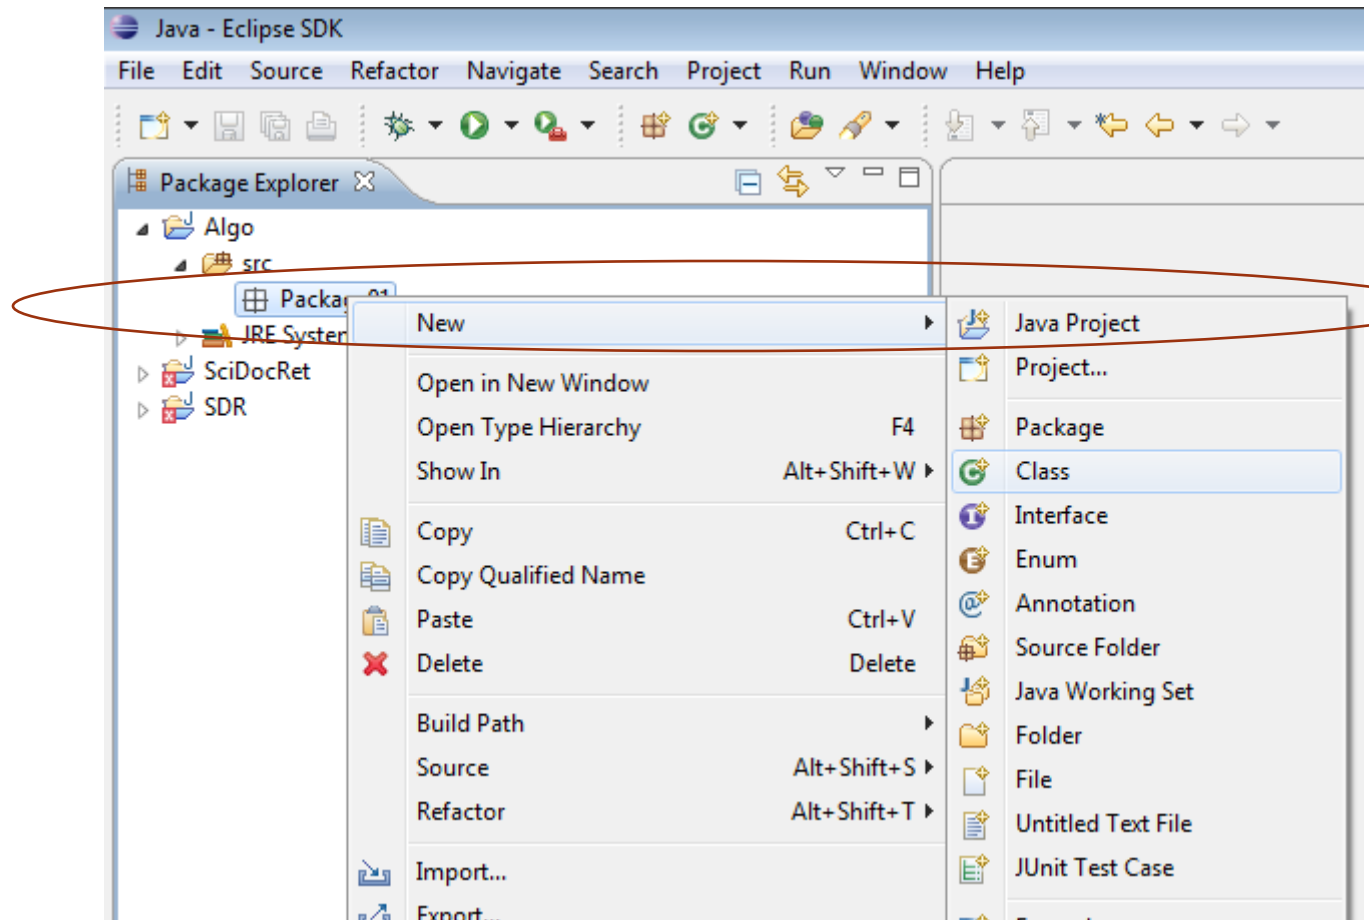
Java - Eclipse SDK

File Edit Source Refactor Navigate Search Project Run Window Help

Package Explorer

Algo
src
Packag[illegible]
JRE Syster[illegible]
SciDocRet
SDR

New
Open in New Window
Open Type Hierarchy F4
Show In Alt+Shift+W
Copy Ctrl+C
Copy Qualified Name
Paste Ctrl+V
Delete Delete
Build Path
Source Alt+Shift+S
Refactor Alt+Shift+T
Import...
Export...

Java Project
Project...
Package
Class
Interface
Enum
Annotation
Source Folder
Java Working Set
Folder
File
Untitled Text File
JUnit Test Case
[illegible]